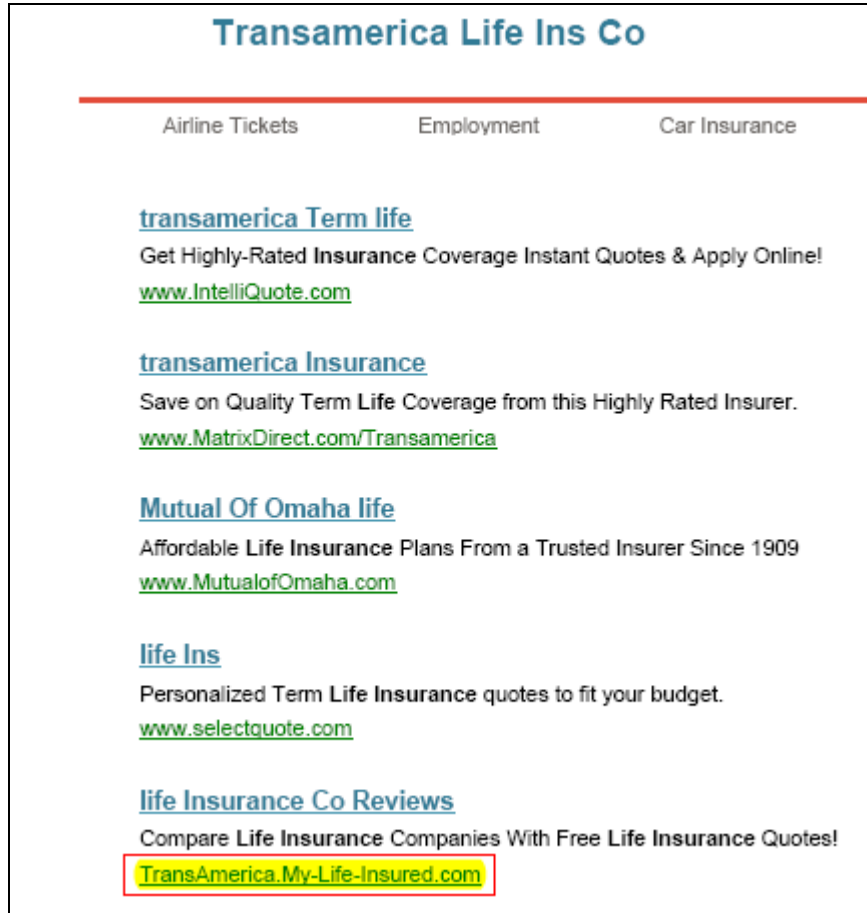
Transamerica Life Ins Co

Airline Tickets Employment Car Insurance

transamerica Term life
Get Highly-Rated Insurance Coverage Instant Quotes & Apply Online!
www.IntelliQuote.com

transamerica Insurance
Save on Quality Term Life Coverage from this Highly Rated Insurer.
www.MatrixDirect.com/Transamerica

Mutual Of Omaha life
Affordable Life Insurance Plans From a Trusted Insurer Since 1909
www.MutualofOmaha.com

life Ins
Personalized Term Life Insurance quotes to fit your budget.
www.selectquote.com

life Insurance Co Reviews
Compare Life Insurance Companies With Free Life Insurance Quotes!
TransAmerica.My-Life-Insured.com